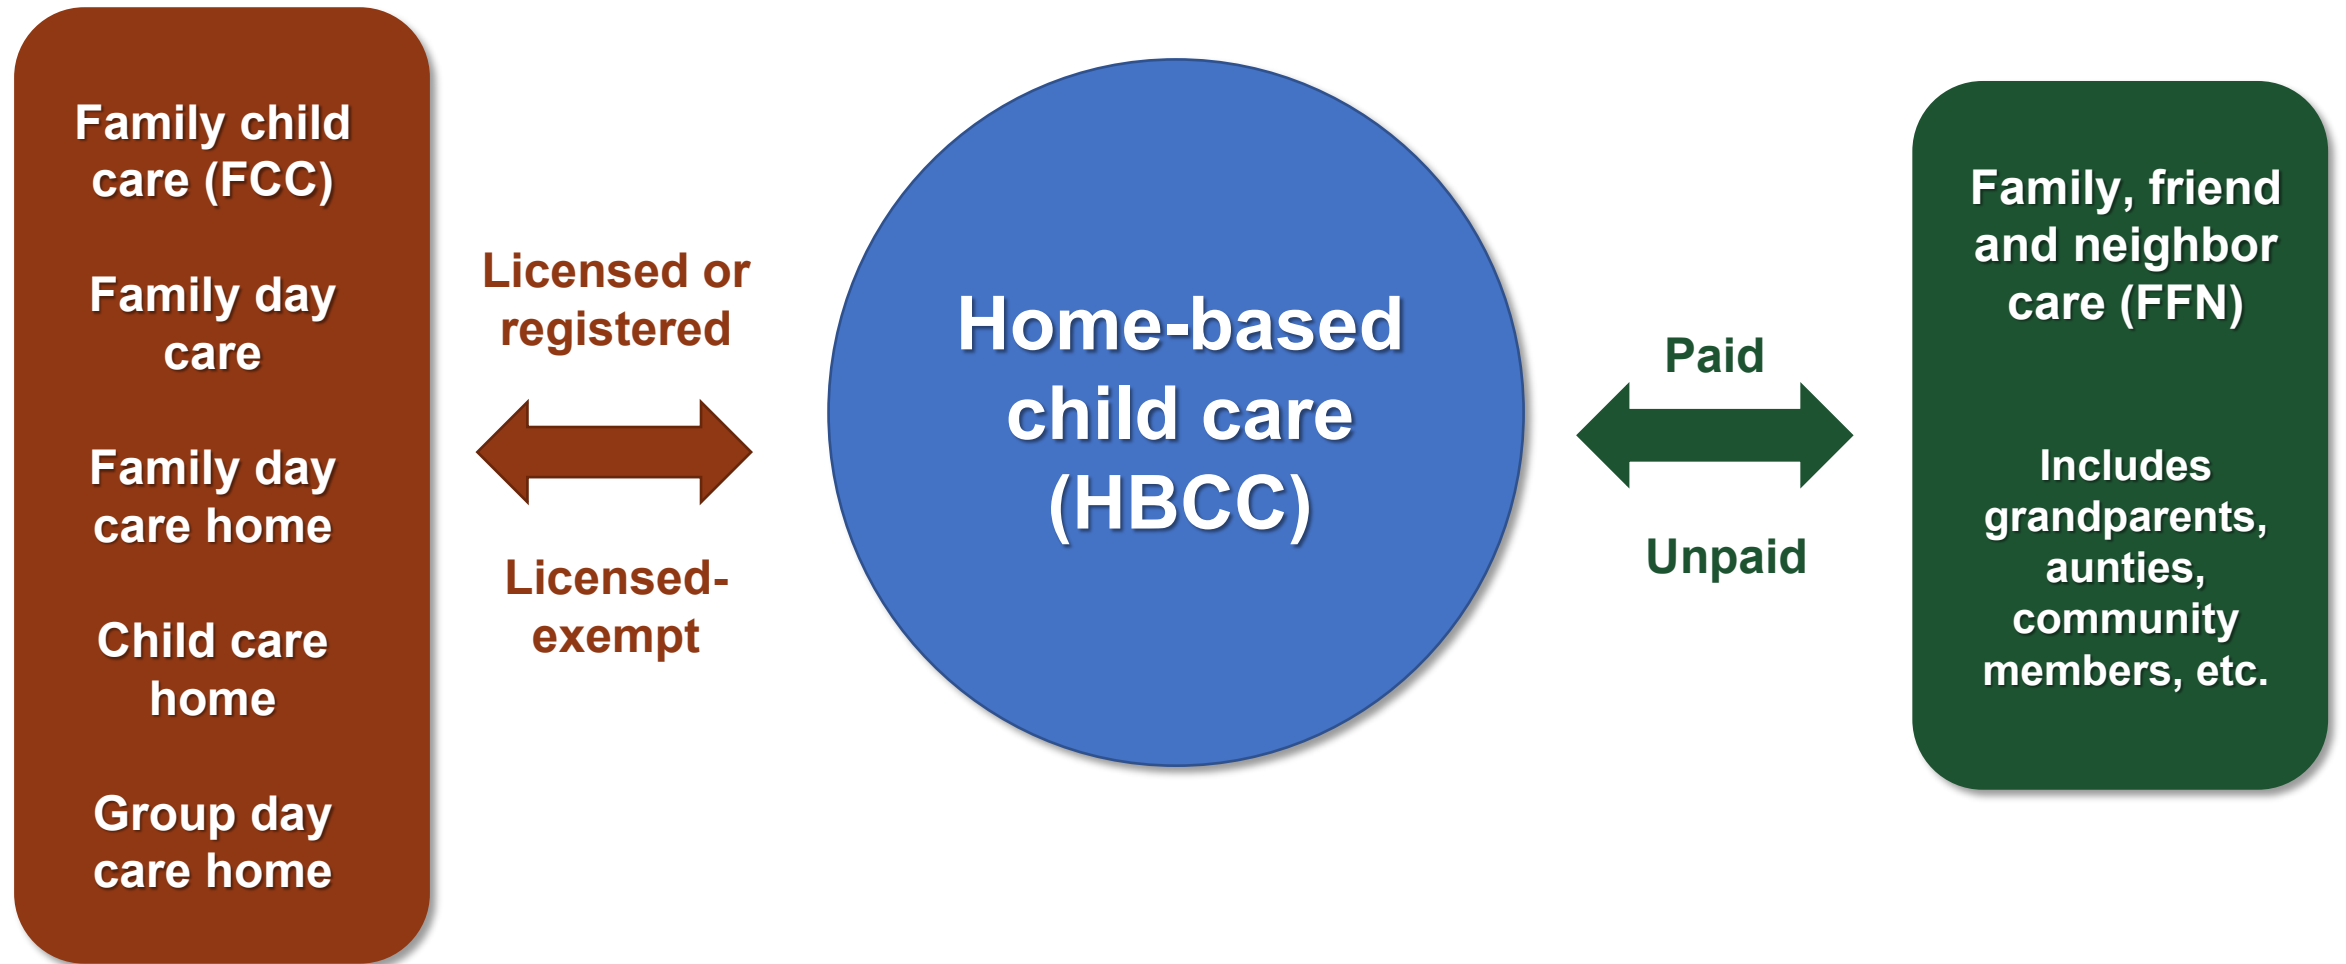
Family child care (FCC)

Family day care

Family day care home

Child care home

Group day care home

Licensed or registered

Licensed-exempt

Home-based child care (HBCC)

Paid

Unpaid

Family, friend and neighbor care (FFN)

Includes grandparents, aunties, community members, etc.